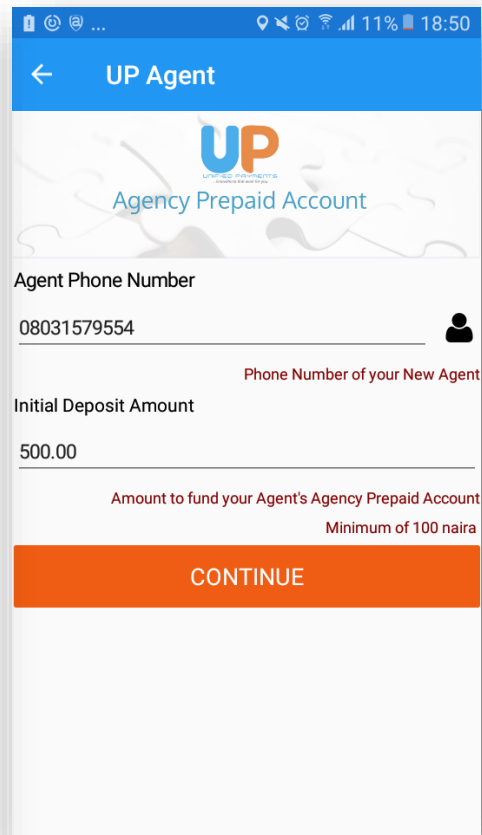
... 11% 18:50

UP Agent

UP
UNIFIED PAYMENTS
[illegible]

Agency Prepaid Account

Agent Phone Number

08031579554

Phone Number of your New Agent

Initial Deposit Amount

500.00

Amount to fund your Agent's Agency Prepaid Account

Minimum of 100 naira

CONTINUE